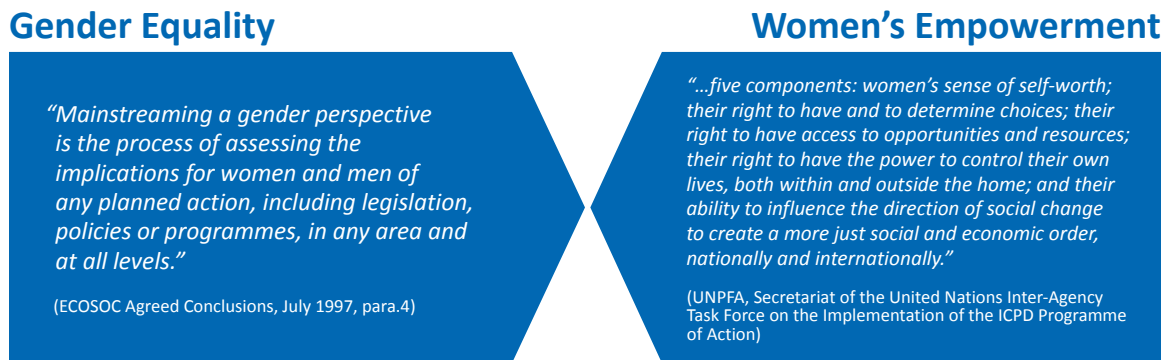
Gender Equality

"Mainstreaming a gender perspective is the process of assessing the implications for women and men of any planned action, including legislation, policies or programmes, in any area and at all levels."

(ECOSOC Agreed Conclusions, July 1997, para.4)

Women's Empowerment

"…five components: women's sense of self-worth; their right to have and to determine choices; their right to have access to opportunities and resources; their right to have the power to control their own lives, both within and outside the home; and their ability to influence the direction of social change to create a more just social and economic order, nationally and internationally."

(UNPFA, Secretariat of the United Nations Inter-Agency Task Force on the Implementation of the ICPD Programme of Action)